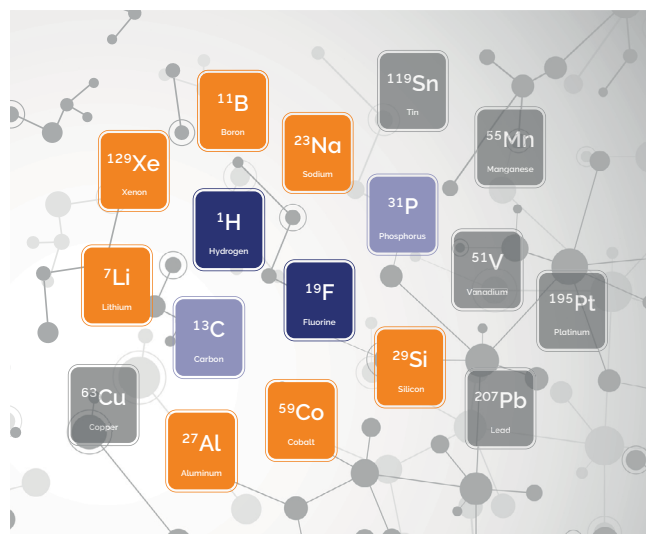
$^{11}$B
Boron

$^{119}$Sn
Tin

$^{129}$Xe
Xenon

$^{23}$Na
Sodium

$^{55}$Mn
Manganese

$^{1}$H
Hydrogen

$^{31}$P
Phosphorus

$^{51}$V
Vanadium

$^{7}$Li
Lithium

$^{19}$F
Fluorine

$^{195}$Pt
Platinum

$^{13}$C
Carbon

$^{29}$Si
Silicon

$^{63}$Cu
Copper

$^{207}$Pb
Lead

$^{59}$Co
Cobalt

$^{27}$Al
Aluminum